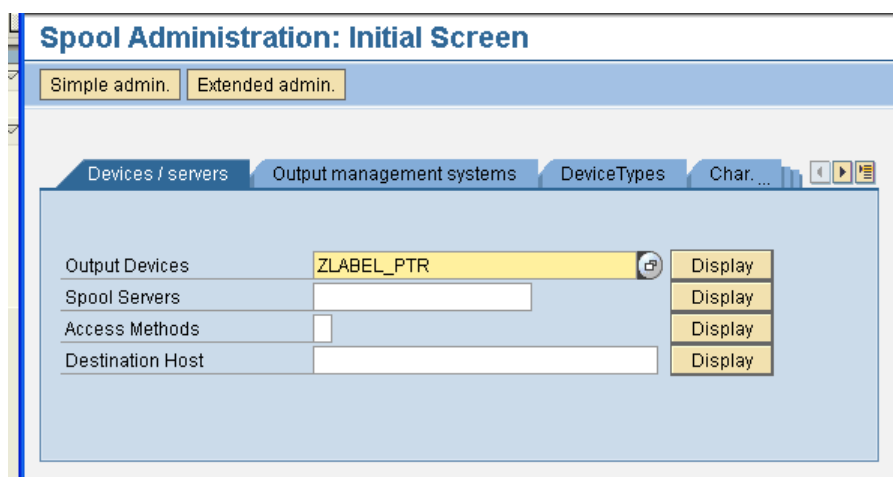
Spool Administration: Initial Screen

Simple admin. Extended admin.

Devices / servers Output management systems DeviceTypes Char. ...

Output Devices ZLABEL_PTR Display
Spool Servers Display
Access Methods Display
Destination Host Display